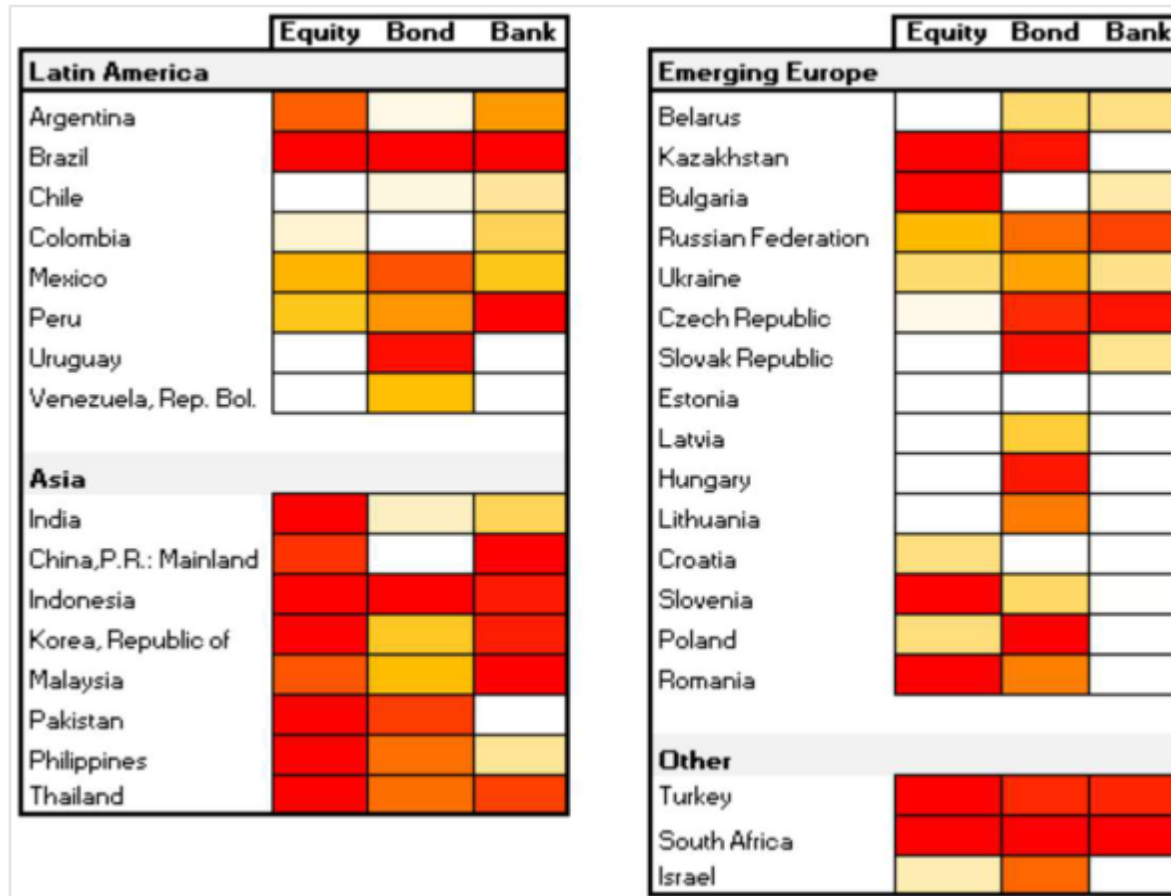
| | Equity | Bond | Bank |
|---|---|---|---|
| **Latin America** | | | |
| Argentina | | | |
| Brazil | | | |
| Chile | | | |
| Colombia | | | |
| Mexico | | | |
| Peru | | | |
| Uruguay | | | |
| Venezuela, Rep. Bol. | | | |
| **Asia** | | | |
| India | | | |
| China,P.R.: Mainland | | | |
| Indonesia | | | |
| Korea, Republic of | | | |
| Malaysia | | | |
| Pakistan | | | |
| Philippines | | | |
| Thailand | | | |

| | Equity | Bond | Bank |
|---|---|---|---|
| **Emerging Europe** | | | |
| Belarus | | | |
| Kazakhstan | | | |
| Bulgaria | | | |
| Russian Federation | | | |
| Ukraine | | | |
| Czech Republic | | | |
| Slovak Republic | | | |
| Estonia | | | |
| Latvia | | | |
| Hungary | | | |
| Lithuania | | | |
| Croatia | | | |
| Slovenia | | | |
| Poland | | | |
| Romania | | | |
| **Other** | | | |
| Turkey | | | |
| South Africa | | | |
| Israel | | | |